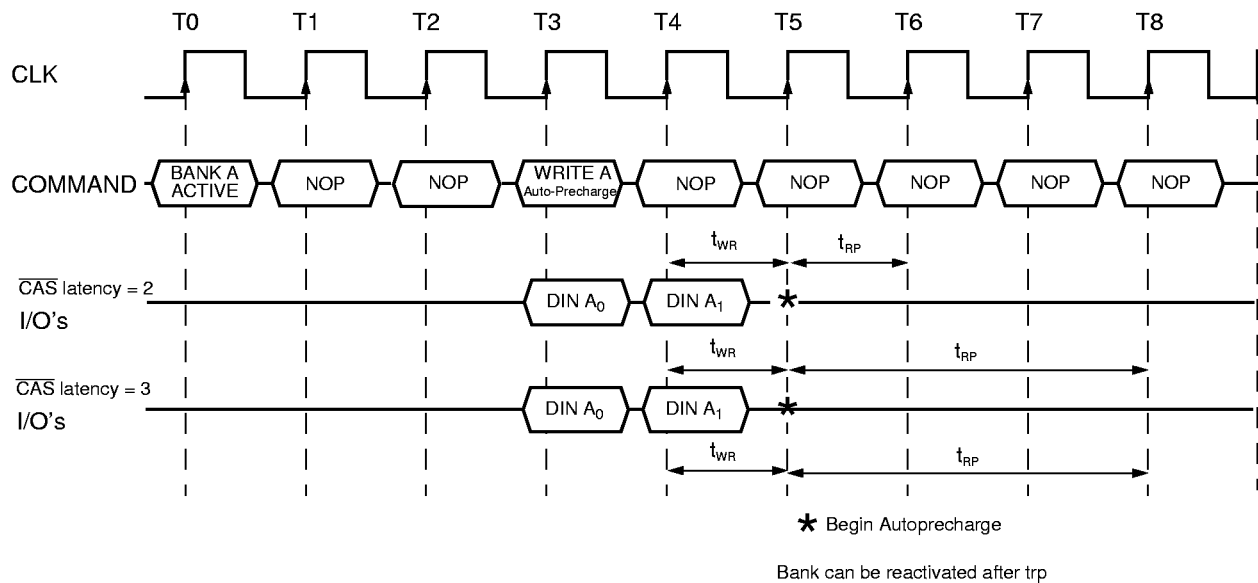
T0 T1 T2 T3 T4 T5 T6 T7 T8

CLK

COMMAND

BANK A ACTIVE

NOP

NOP

WRITE A Auto-Precharge

NOP

NOP

NOP

NOP

NOP

$t_{WR}$

$t_{RP}$

$\overline{CAS}$ latency = 2

I/O's

DIN $A_0$

DIN $A_1$

*

$t_{WR}$

$t_{RP}$

$\overline{CAS}$ latency = 3

I/O's

DIN $A_0$

DIN $A_1$

*

$t_{WR}$

$t_{RP}$

* Begin Autoprecharge

Bank can be reactivated after trp